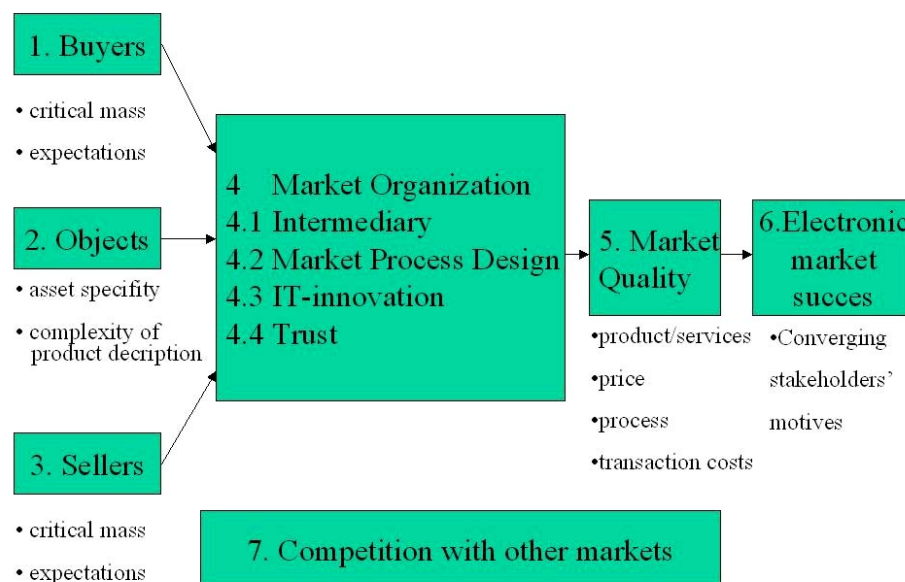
1. Buyers

• critical mass

• expectations

2. Objects

• asset specifity

• complexity of product decription

3. Sellers

• critical mass

• expectations

4 Market Organization
4.1 Intermediary
4.2 Market Process Design
4.3 IT-innovation
4.4 Trust

5. Market Quality

•product/services

•price

•process

•transaction costs

6.Electronic market succes

•Converging stakeholders' motives

7. Competition with other markets